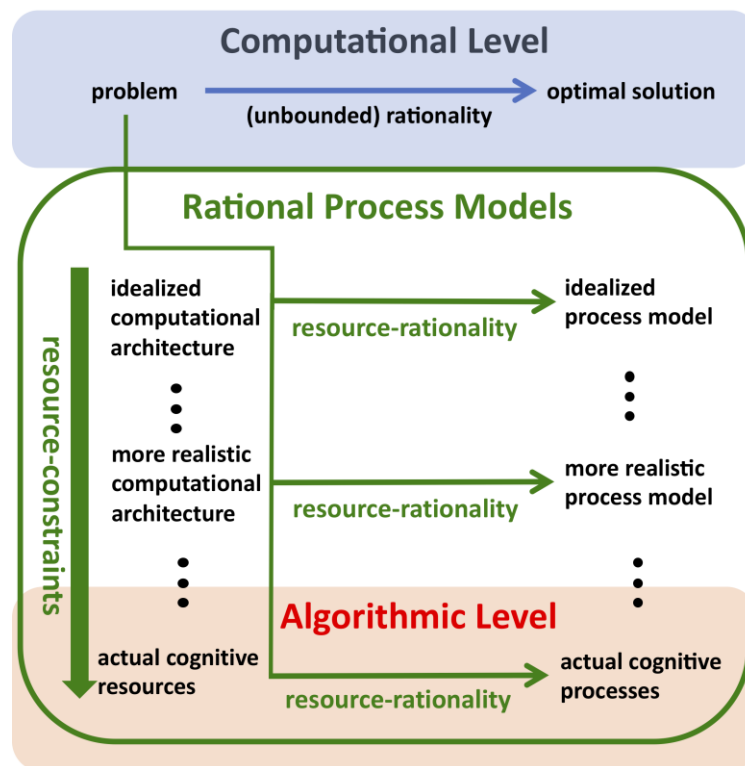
Computational Level

problem

(unbounded) rationality

optimal solution

Rational Process Models

resource-constraints

idealized computational architecture

resource-rationality

idealized process model

more realistic computational architecture

resource-rationality

more realistic process model

Algorithmic Level

actual cognitive resources

resource-rationality

actual cognitive processes